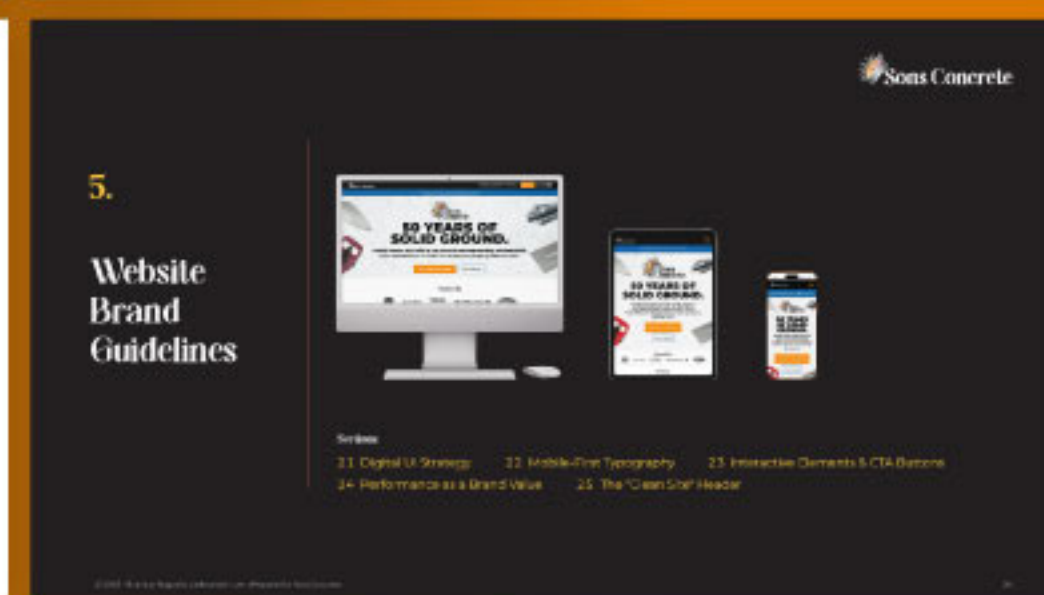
Sons Concrete

5.

Website Brand Guidelines

50 YEARS OF SOLID GROUND.

50 YEARS OF SOLID GROUND.

50 YEARS OF SOLID GROUND.

Sections

2.1 Digital UI Strategy 2.2 Mobile-First Typography 2.3 Interactive Elements & CTA Buttons
2.4 Performance as a Brand Value 2.5 The "Clean Slab" Header

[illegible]

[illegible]